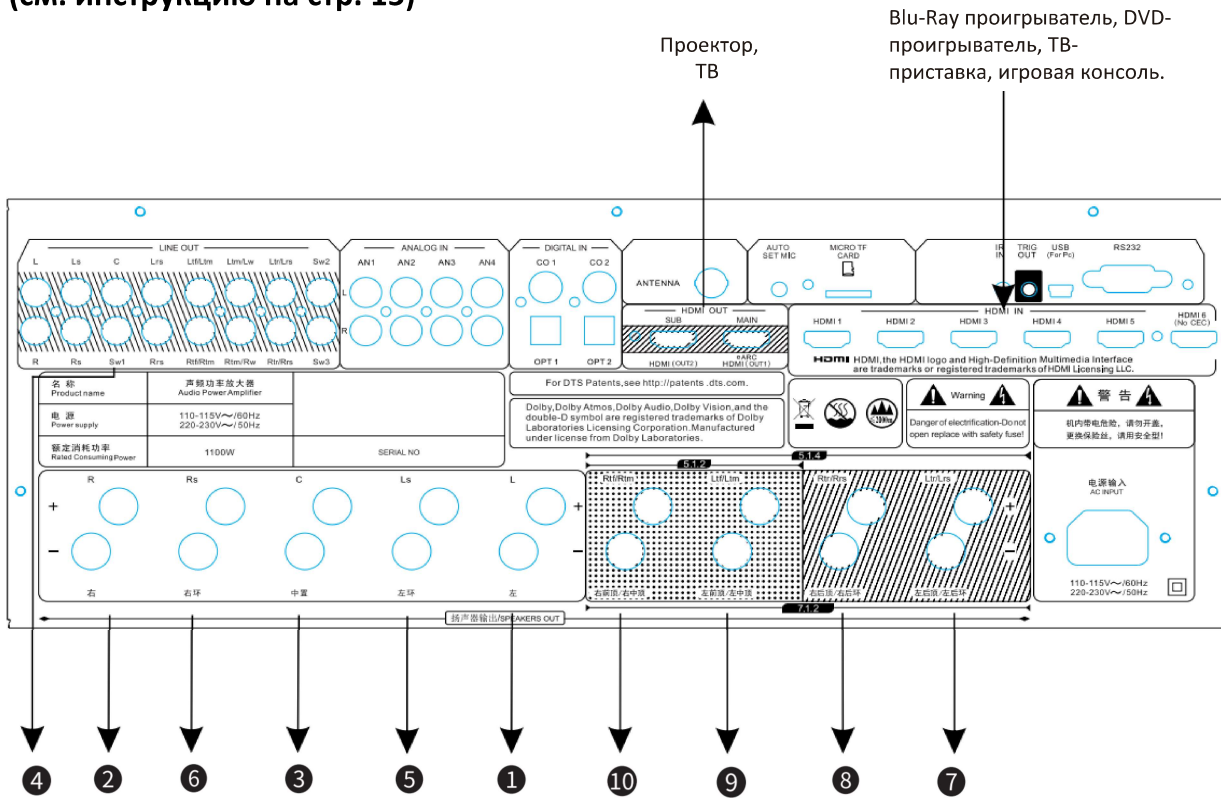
(см. инструкцию на стр. 13)

Blu-Ray проигрыватель, DVD-проигрыватель, ТВ-приставка, игровая консоль.

Проектор, ТВ

LINE OUT
L Ls C Lrs Ltf/Ltm Ltm/Lw Ltr/Lrs Sw2
R Rs Sw1 Rrs Rtf/Rtm Rtm/Rw Rtr/Rrs Sw3

ANALOG IN
AN1 AN2 AN3 AN4
L
R

DIGITAL IN
CO 1 CO 2
OPT 1 OPT 2

ANTENNA

HDMI OUT
SUB MAIN
HDMI (OUT2) eARC HDMI (OUT1)

AUTO SET MIC
MICRO TF CARD

IR IN TRIG OUT USB (For Pc) RS232

HDMI IN
HDMI 1 HDMI 2 HDMI 3 HDMI 4 HDMI 5 HDMI 6 (No CEC)
HDMI HDMI, the HDMI logo and High-Definition Multimedia Interface are trademarks or registered trademarks of HDMI Licensing LLC.

| 名 称 Product name | 声频功率放大器 Audio Power Amplifier | |
|---|---|---|
| 电 源 Power supply | 110-115V～/60Hz 220-230V～/50Hz | |
| 额定消耗功率 Rated Consuming Power | 1100W | SERIAL NO |

For DTS Patents, see http://patents .dts.com.

Dolby, Dolby Atmos, Dolby Audio, Dolby Vision, and the double-D symbol are registered trademarks of Dolby Laboratories Licensing Corporation. Manufactured under license from Dolby Laboratories.

Warning
Danger of electrification-Do not open replace with safety fuse!

警 告
机内带电危险，请勿开盖，更换保险丝，请用安全型！

5.1.4
5.1.2

R Rs C Ls L
+ − + −
右 右环 中置 左环 左

Rtf/Rtm Ltf/Ltm
右前顶/右中顶 左前顶/左中顶

Rtr/Rrs Ltr/Lrs
右后顶/右后环 左后顶/左后环

电源输入 AC INPUT
110-115V～/60Hz
220-230V～/50Hz

扬声器输出/SPEAKERS OUT
7.1.2

4 2 6 3 5 1 10 9 8 7